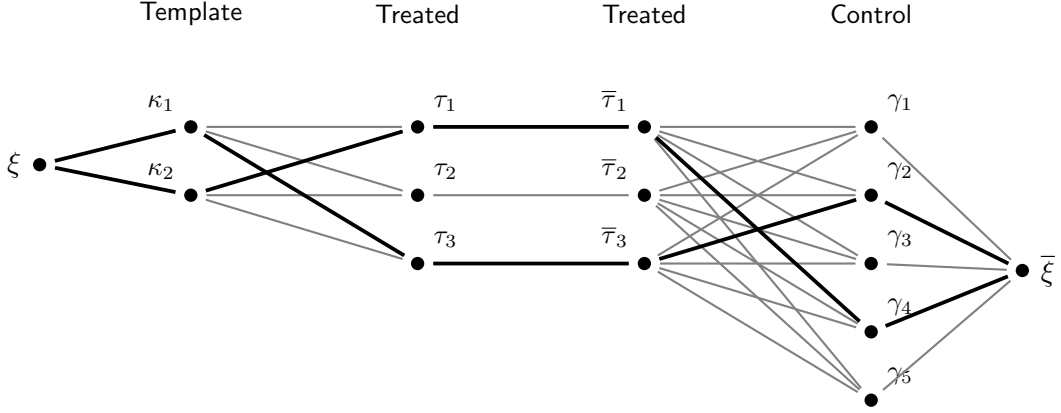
Template Treated Treated Control

$\xi$

$\kappa_1$

$\kappa_2$

$\tau_1$

$\tau_2$

$\tau_3$

$\overline{\tau}_1$

$\overline{\tau}_2$

$\overline{\tau}_3$

$\gamma_1$

$\gamma_2$

$\gamma_3$

$\gamma_4$

$\gamma_5$

$\overline{\xi}$